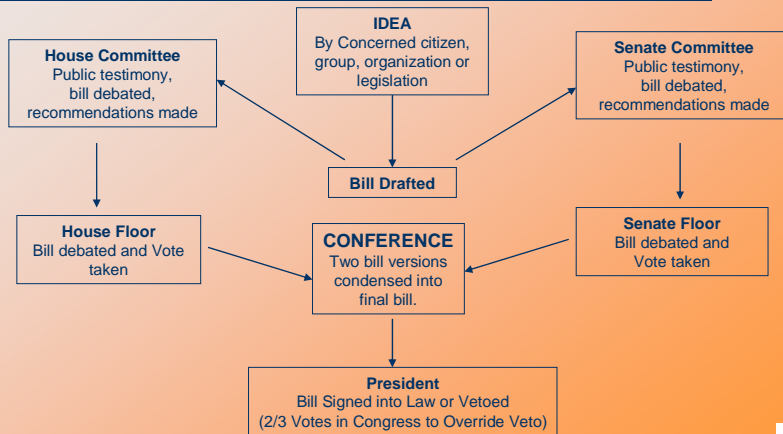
IDEA
By Concerned citizen, group, organization or legislation

House Committee
Public testimony, bill debated, recommendations made

Senate Committee
Public testimony, bill debated, recommendations made

Bill Drafted

House Floor
Bill debated and Vote taken

CONFERENCE
Two bill versions condensed into final bill.

Senate Floor
Bill debated and Vote taken

President
Bill Signed into Law or Vetoed
(2/3 Votes in Congress to Override Veto)